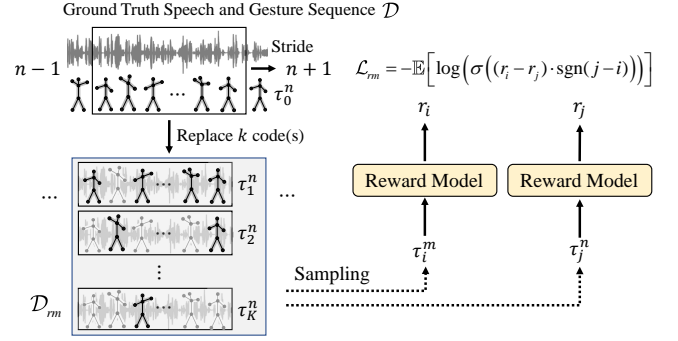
Ground Truth Speech and Gesture Sequence $\mathcal{D}$

Stride

$n-1$ $n+1$

$\tau_0^n$

Replace $k$ code(s)

$\mathcal{L}_{rm} = -\mathbb{E}\left[\log\left(\sigma\left((r_i - r_j)\cdot \text{sgn}(j-i)\right)\right)\right]$

$r_i$ $r_j$

Reward Model Reward Model

... $\tau_1^n$ ...

$\tau_2^n$

⋮

Sampling

$\tau_i^m$ $\tau_j^n$

$\mathcal{D}_{rm}$ $\tau_K^n$